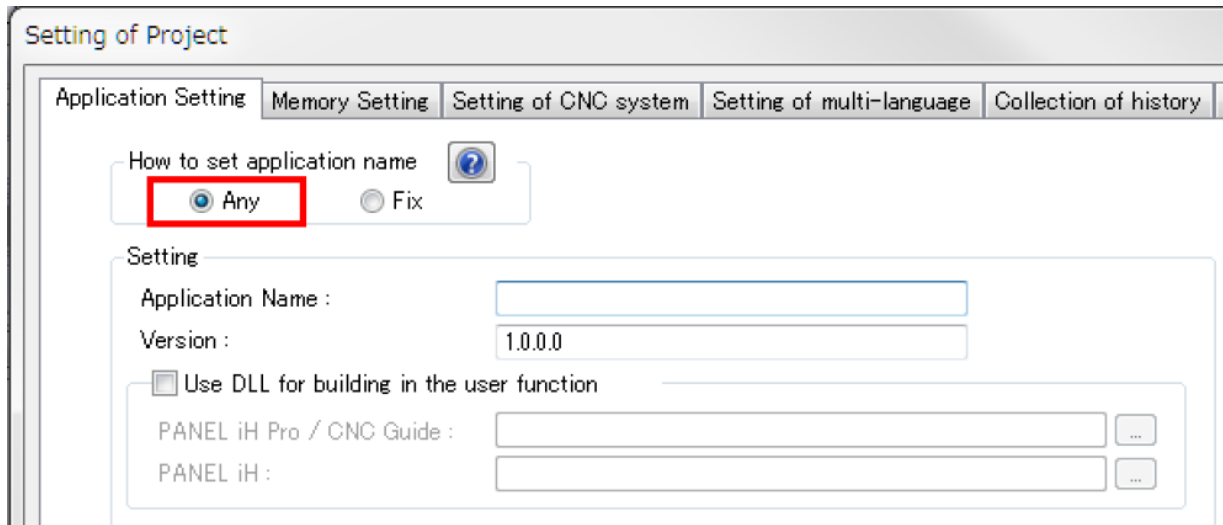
Setting of Project

Application Setting | Memory Setting | Setting of CNC system | Setting of multi-language | Collection of history

How to set application name

Any

Fix

Setting

Application Name :

Version :

1.0.0.0

Use DLL for building in the user function

PANEL iH Pro / CNC Guide :

...

PANEL iH :

...